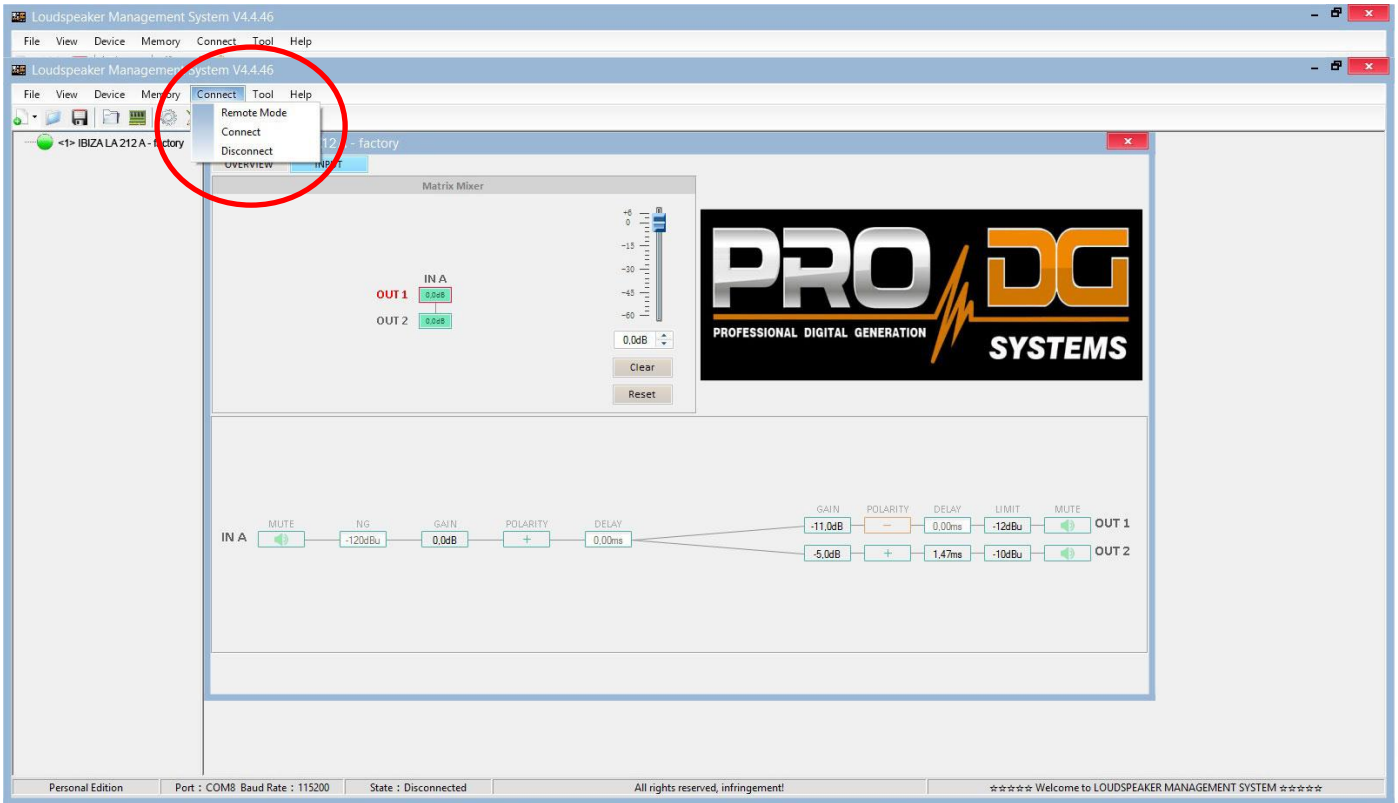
Loudspeaker Management System V4.4.46

File View Device Memory Connect Tool Help

Loudspeaker Management System V4.4.46

File View Device Memory Connect Tool Help

Remote Mode
Connect
Disconnect

<1> IBIZA LA 212 A - factory

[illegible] 212 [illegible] - factory

OVERVIEW INPUT

Matrix Mixer

IN A
OUT 1 0,0dB
OUT 2 0,0dB

+6
0
-15
-30
-45
-60

0,0dB

Clear

Reset

PRO DG
PROFESSIONAL DIGITAL GENERATION
SYSTEMS

IN A

| MUTE | NG | GAIN | POLARITY | DELAY |
|---|---|---|---|---|
|  | -120dBu | 0,0dB | + | 0,00ms |

| GAIN | POLARITY | DELAY | LIMIT | MUTE | |
|---|---|---|---|---|---|
| -11,0dB | − | 0,00ms | -12dBu |  | OUT 1 |
| -5,0dB | + | 1,47ms | -10dBu |  | OUT 2 |

Personal Edition | Port : COM8 Baud Rate : 115200 | State : Disconnected | All rights reserved, infringement! | ☆☆☆☆☆ Welcome to LOUDSPEAKER MANAGEMENT SYSTEM ☆☆☆☆☆